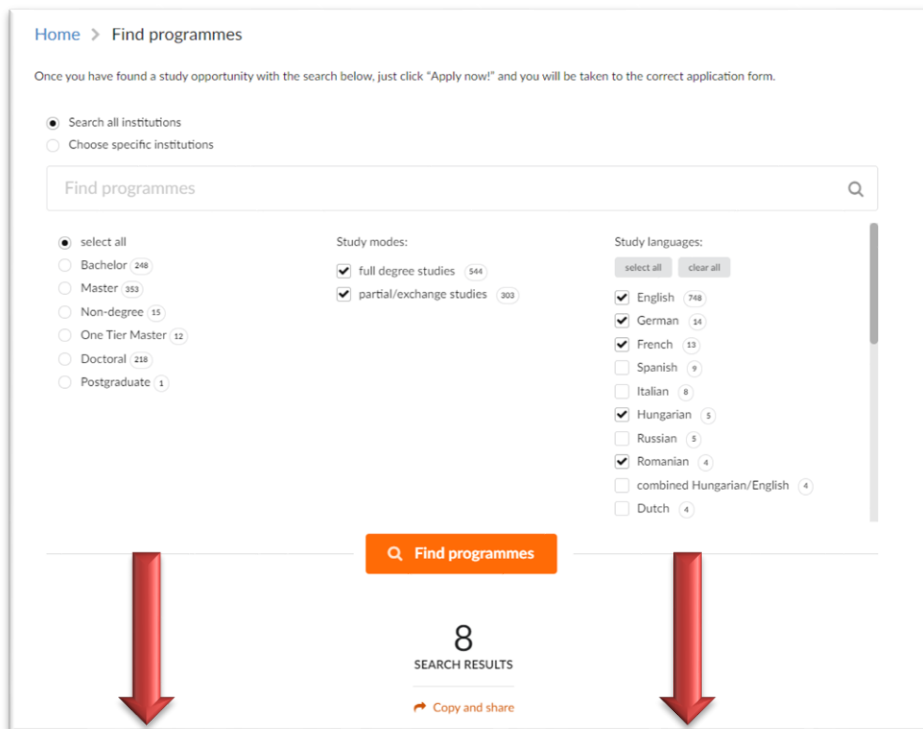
Home > Find programmes

Once you have found a study opportunity with the search below, just click "Apply now!" and you will be taken to the correct application form.

Search all institutions
Choose specific institutions

Find programmes

select all
Bachelor 248
Master 353
Non-degree 15
One Tier Master 12
Doctoral 218
Postgraduate 1

Study modes:
full degree studies 544
partial/exchange studies 303

Study languages:
select all
clear all
English 748
German 14
French 13
Spanish 9
Italian 8
Hungarian 5
Russian 5
Romanian 4
combined Hungarian/English 4
Dutch 4

Find programmes

8
SEARCH RESULTS

Copy and share